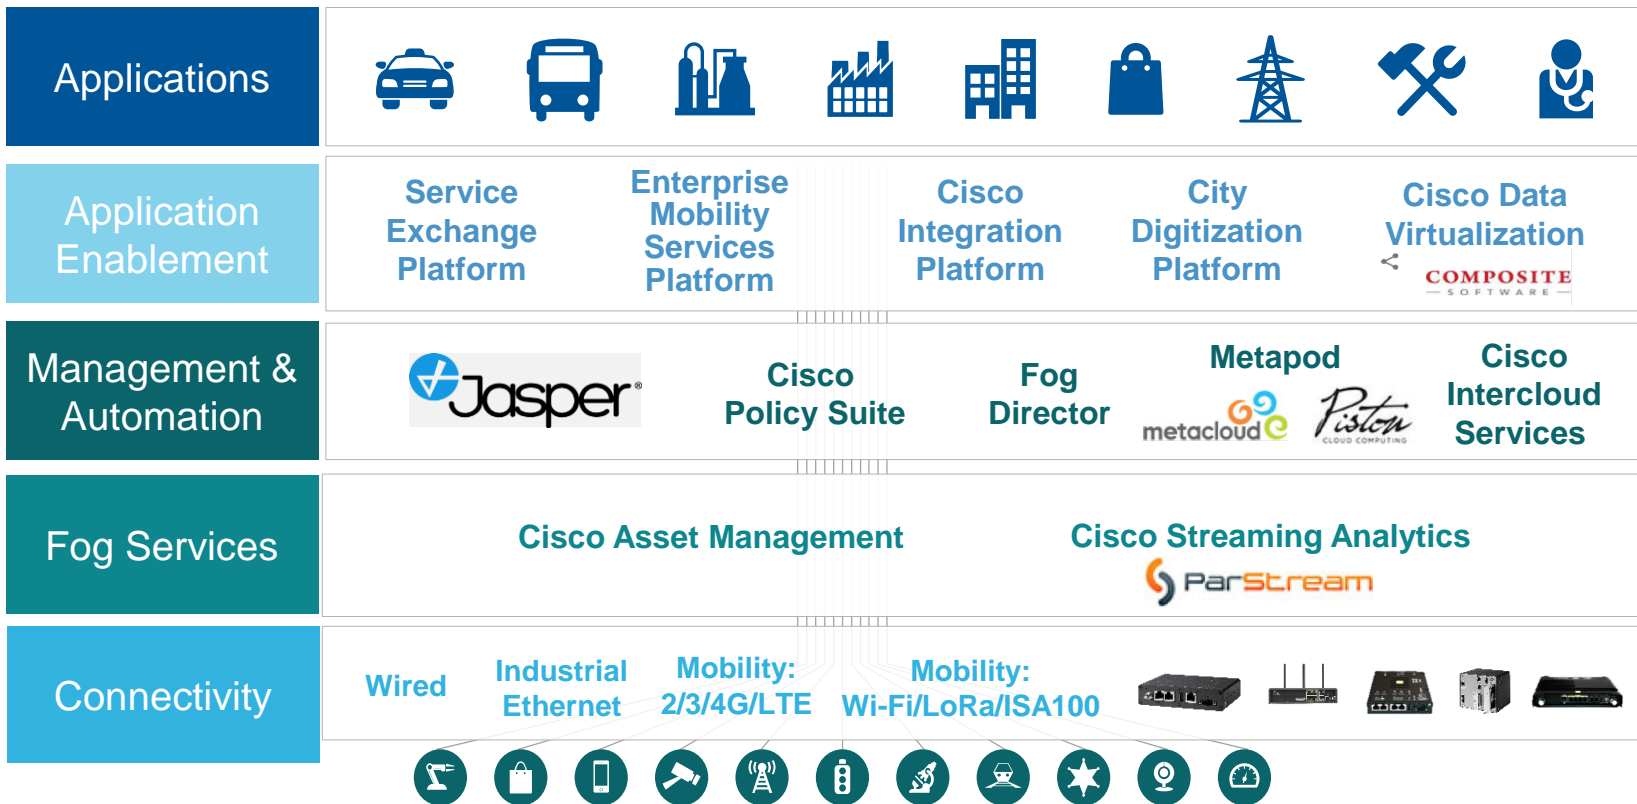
Applications

Application Enablement

Service Exchange Platform

Enterprise Mobility Services Platform

Cisco Integration Platform

City Digitization Platform

Cisco Data Virtualization

COMPOSITE SOFTWARE

Management & Automation

Jasper

Cisco Policy Suite

Fog Director

Metapod

metacloud

Piston CLOUD COMPUTING

Cisco Intercloud Services

Fog Services

Cisco Asset Management

Cisco Streaming Analytics

ParStream

Connectivity

Wired

Industrial Ethernet

Mobility: 2/3/4G/LTE

Mobility: Wi-Fi/LoRa/ISA100